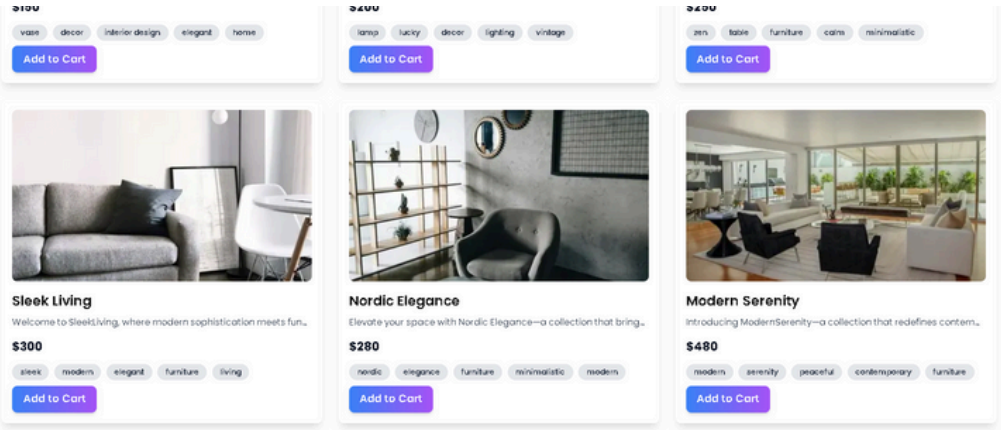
$150

vase decor interior design elegant home

Add to Cart

$200

lamp lucky decor lighting vintage

Add to Cart

$250

zen table furniture calm minimalistic

Add to Cart

Sleek Living

Welcome to SleekLiving, where modern sophistication meets fun...

$300

sleek modern elegant furniture living

Add to Cart

Nordic Elegance

Elevate your space with Nordic Elegance—a collection that bring...

$280

nordic elegance furniture minimalistic modern

Add to Cart

Modern Serenity

Introducing ModernSerenity—a collection that redefines contem...

$480

modern serenity peaceful contemporary furniture

Add to Cart